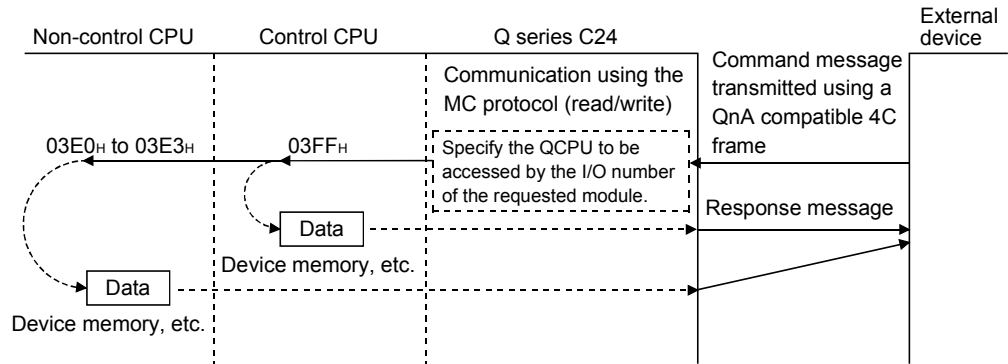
Non-control CPU

Control CPU

Q series C24

External device

Communication using the MC protocol (read/write)

Command message transmitted using a QnA compatible 4C frame

$03E0_H$ to $03E3_H$

$03FF_H$

Specify the QCPU to be accessed by the I/O number of the requested module.

Response message

Data

Device memory, etc.

Data

Device memory, etc.